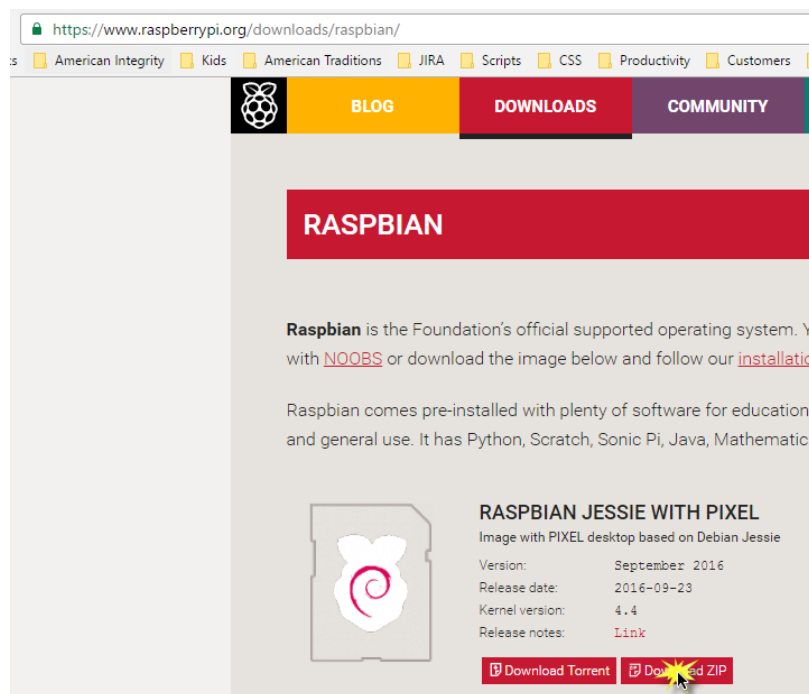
https://www.raspberrypi.org/downloads/raspbian/

:s American Integrity Kids American Traditions JIRA Scripts CSS Productivity Customers

BLOG DOWNLOADS COMMUNITY

RASPBIAN

Raspbian is the Foundation's official supported operating system. Y with NOOBS or download the image below and follow our installatio

Raspbian comes pre-installed with plenty of software for education and general use. It has Python, Scratch, Sonic Pi, Java, Mathematic

RASPBIAN JESSIE WITH PIXEL

Image with PIXEL desktop based on Debian Jessie

| | |
|---|---|
| Version: | September 2016 |
| Release date: | 2016-09-23 |
| Kernel version: | 4.4 |
| Release notes: | Link |

Download Torrent Dow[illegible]ad ZIP